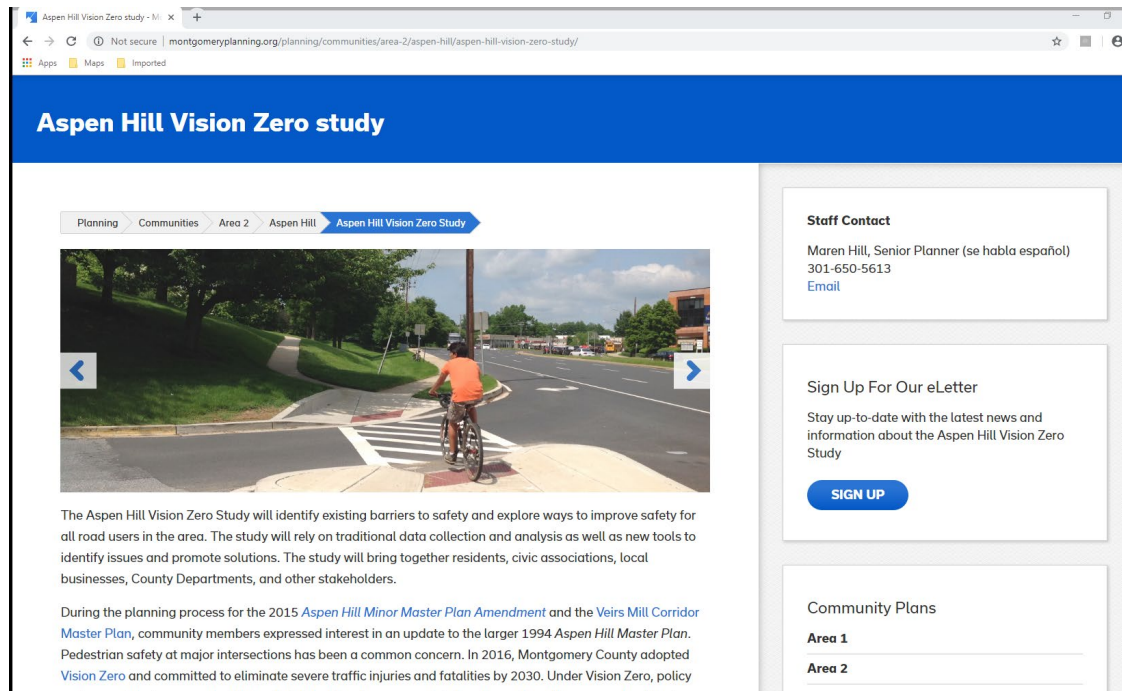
Aspen Hill Vision Zero study - M ×

Not secure | montgomeryplanning.org/planning/communities/area-2/aspen-hill/aspen-hill-vision-zero-study/

Apps Maps Imported

Aspen Hill Vision Zero study

Planning Communities Area 2 Aspen Hill Aspen Hill Vision Zero Study

The Aspen Hill Vision Zero Study will identify existing barriers to safety and explore ways to improve safety for all road users in the area. The study will rely on traditional data collection and analysis as well as new tools to identify issues and promote solutions. The study will bring together residents, civic associations, local businesses, County Departments, and other stakeholders.

During the planning process for the 2015 Aspen Hill Minor Master Plan Amendment and the Veirs Mill Corridor Master Plan, community members expressed interest in an update to the larger 1994 Aspen Hill Master Plan. Pedestrian safety at major intersections has been a common concern. In 2016, Montgomery County adopted Vision Zero and committed to eliminate severe traffic injuries and fatalities by 2030. Under Vision Zero, policy

Staff Contact

Maren Hill, Senior Planner (se habla español)
301-650-5613
Email

Sign Up For Our eLetter

Stay up-to-date with the latest news and information about the Aspen Hill Vision Zero Study

SIGN UP

Community Plans

Area 1

Area 2